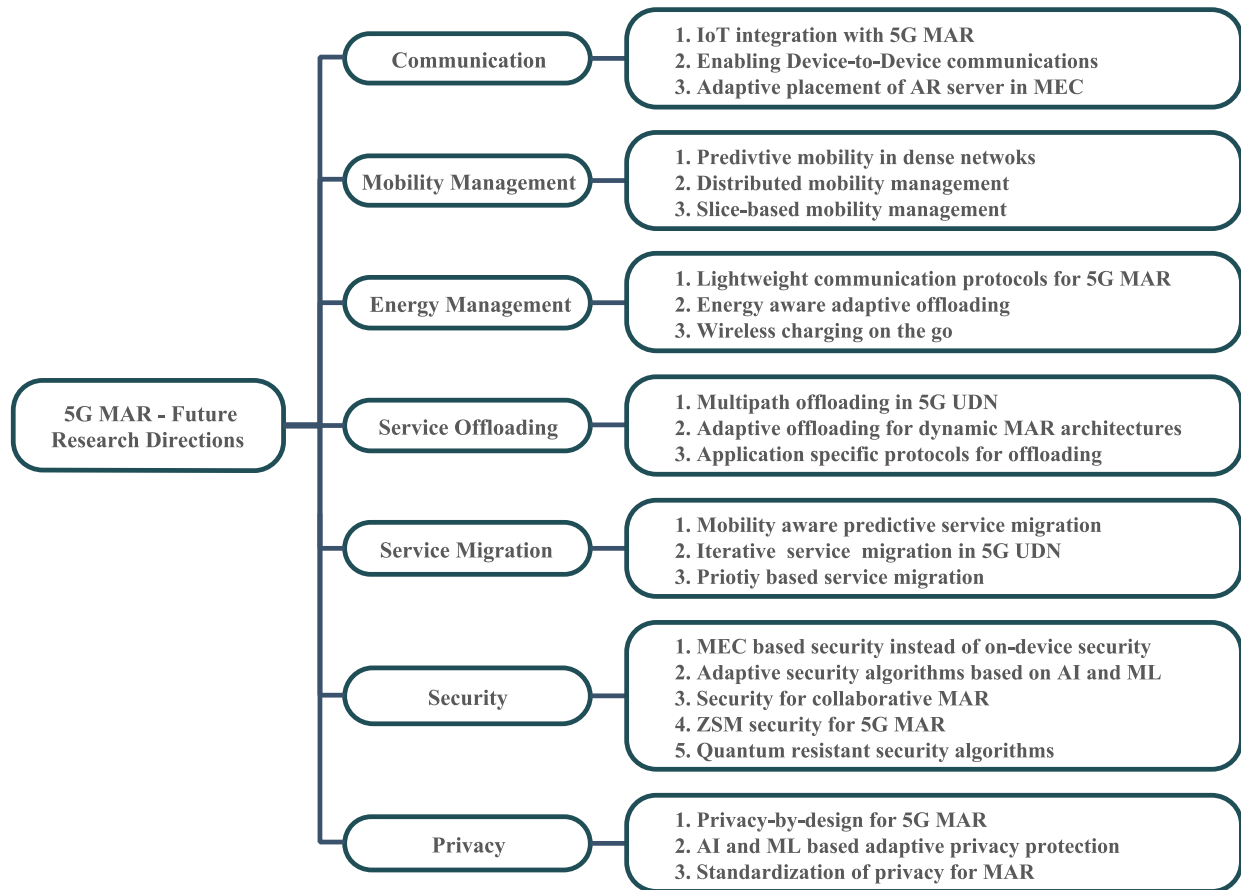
5G MAR - Future Research Directions

Communication

1. IoT integration with 5G MAR
2. Enabling Device-to-Device communications
3. Adaptive placement of AR server in MEC

Mobility Management

1. Predivtive mobility in dense netwoks
2. Distributed mobility management
3. Slice-based mobility management

Energy Management

1. Lightweight communication protocols for 5G MAR
2. Energy aware adaptive offloading
3. Wireless charging on the go

Service Offloading

1. Multipath offloading in 5G UDN
2. Adaptive offloading for dynamic MAR architectures
3. Application specific protocols for offloading

Service Migration

1. Mobility aware predictive service migration
2. Iterative service migration in 5G UDN
3. Priotiy based service migration

Security

1. MEC based security instead of on-device security
2. Adaptive security algorithms based on AI and ML
3. Security for collaborative MAR
4. ZSM security for 5G MAR
5. Quantum resistant security algorithms

Privacy

1. Privacy-by-design for 5G MAR
2. AI and ML based adaptive privacy protection
3. Standardization of privacy for MAR